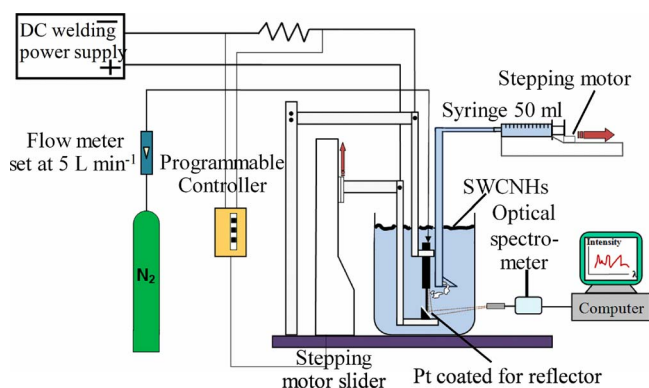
DC welding power supply

$-$

$+$

Stepping motor

Syringe 50 ml

Flow meter set at 5 L min$^{-1}$

Programmable Controller

SWCNHs

Optical spectrometer

Intensity

$\lambda$

$N_2$

Computer

Stepping motor slider

Pt coated for reflector